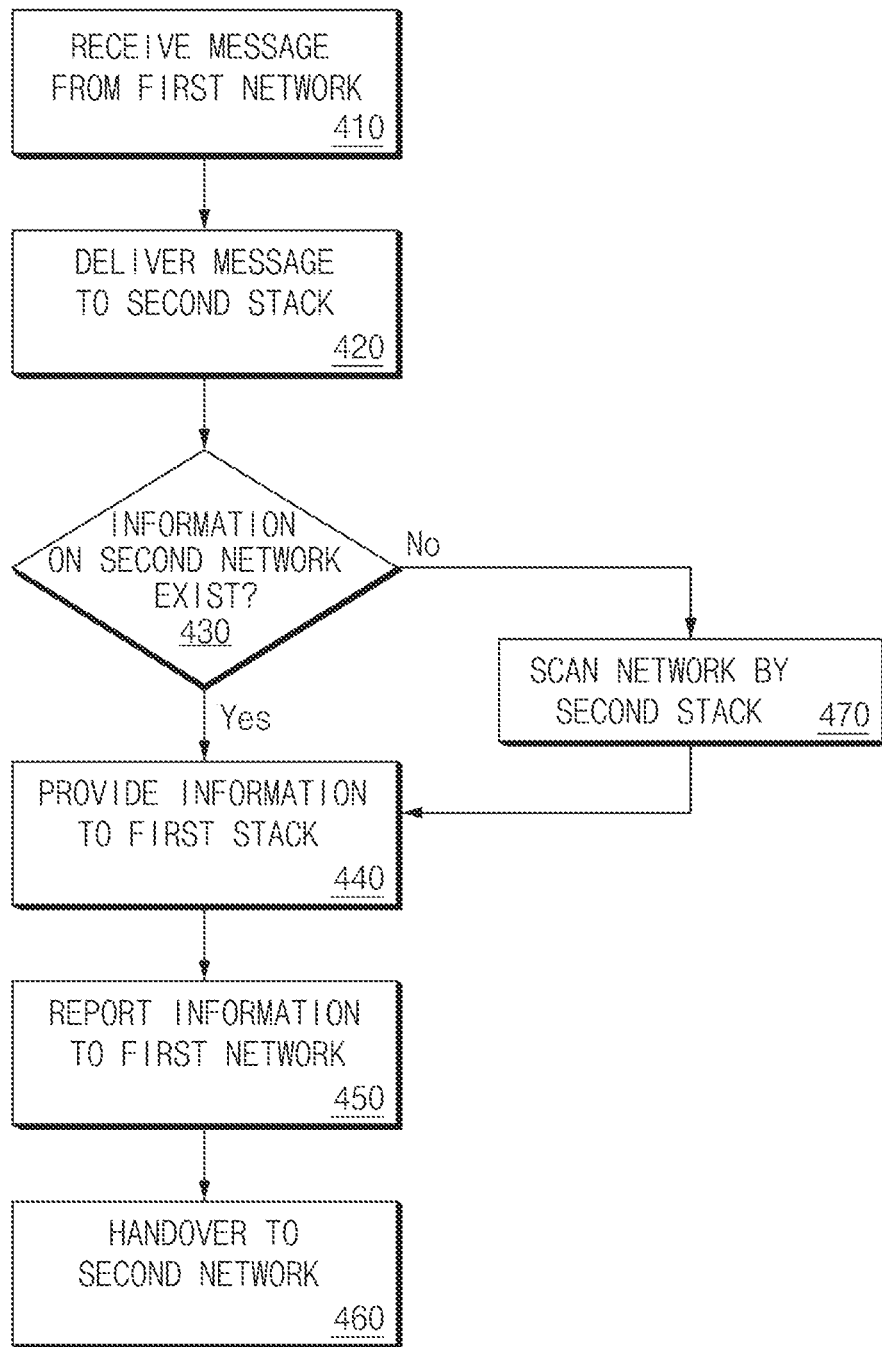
RECEIVE MESSAGE FROM FIRST NETWORK
410

DELIVER MESSAGE TO SECOND STACK
420

INFORMATION ON SECOND NETWORK EXIST?
430

No

SCAN NETWORK BY SECOND STACK
470

Yes

PROVIDE INFORMATION TO FIRST STACK
440

REPORT INFORMATION TO FIRST NETWORK
450

HANDOVER TO SECOND NETWORK
460